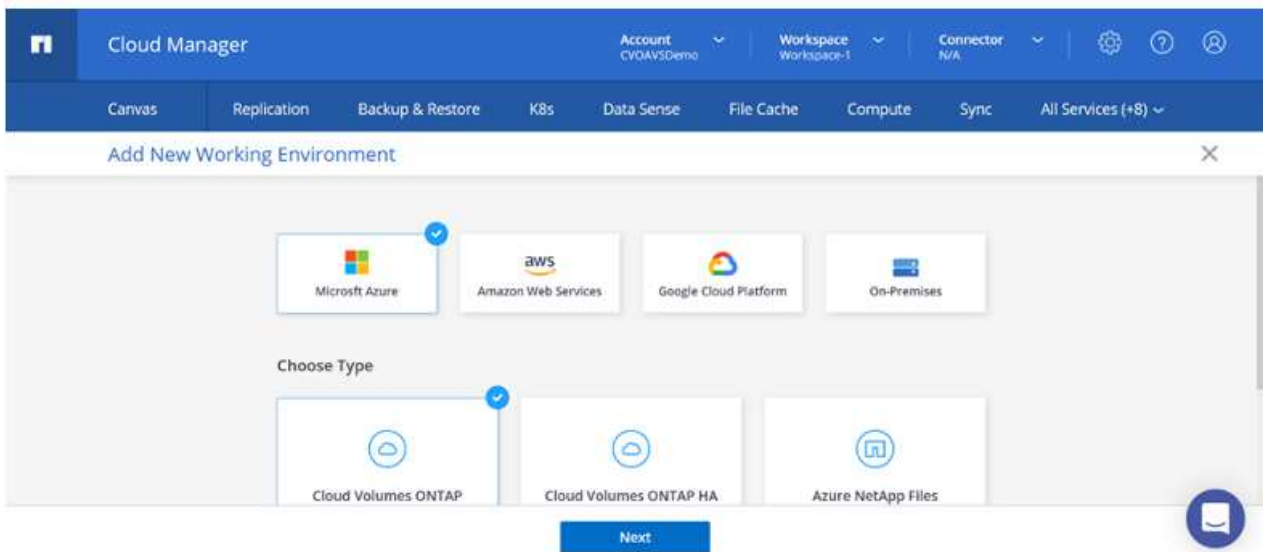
Cloud Manager

Account
CVOAVSDemo

Workspace
Workspace-1

Connector
N/A

Canvas
Replication
Backup & Restore
K8s
Data Sense
File Cache
Compute
Sync
All Services (+8)

Add New Working Environment

Microsft Azure

aws
Amazon Web Services

Google Cloud Platform

On-Premises

Choose Type

Cloud Volumes ONTAP

Cloud Volumes ONTAP HA

Azure NetApp Files

Next